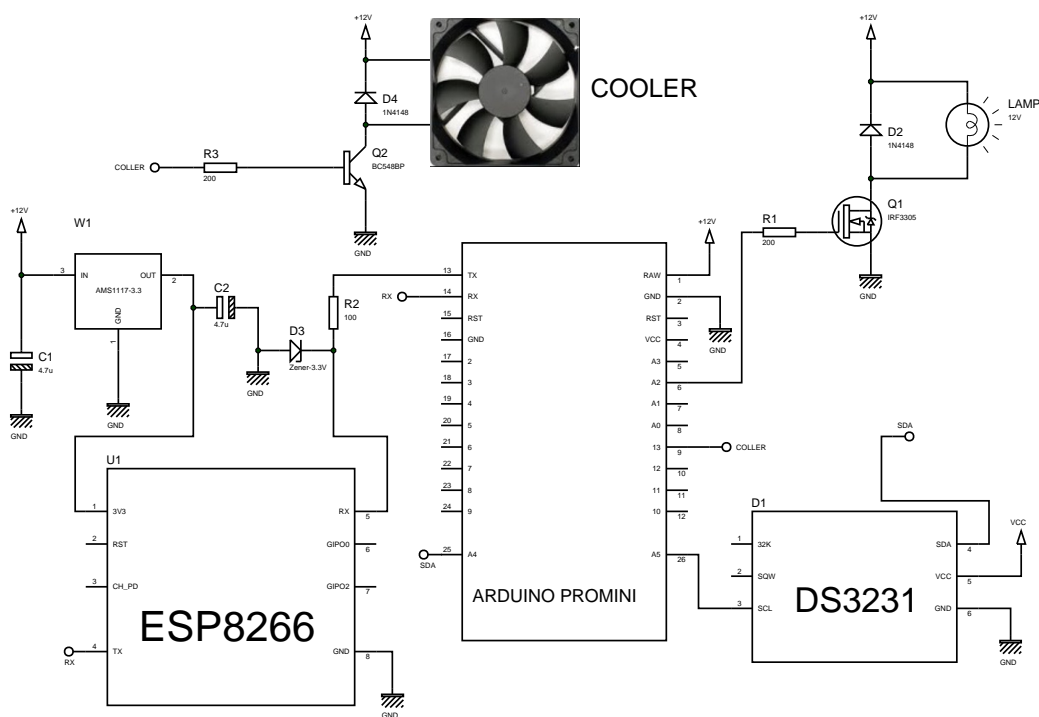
+12V
COOLER
D4
1N4148
COLLER
R3
200
Q2
BC548BP
GND

+12V
LAMP
12V
D2
1N4148
Q1
IRF3305
R1
200
GND

+12V
W1
3 IN
OUT 2
AMS1117-3.3
GND
1
C1
4.7u
GND
GND
C2
4.7u
GND
D3
Zener-3.3V
R2
100
RX

+12V
13 TX
14 RX
15 RST
16 GND
17 2
18 3
19 4
20 5
21 6
22 7
23 8
24 9
25 A4
SDA
RAW 1
GND 2
RST 3
VCC 4
A3 5
A2 6
A1 7
A0 8
13 9
12 10
11 11
10 12
A5 26
GND
COLLER
ARDUINO PROMINI

U1
1 3V3
2 RST
3 CH_PD
4 TX
RX
RX 5
GIPO0 6
GIPO2 7
GND 8
GND
ESP8266

SDA
D1
1 32K
2 SQW
3 SCL
SDA 4
VCC 5
GND 6
VCC
GND
DS3231